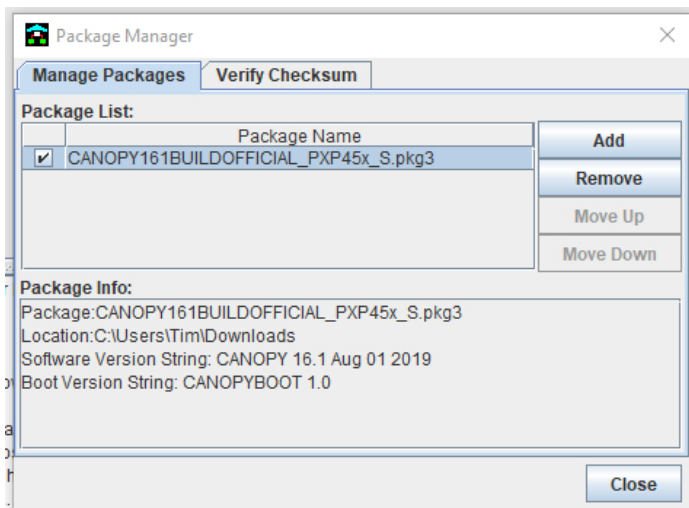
Package Manager

Manage Packages | Verify Checksum

Package List:

| | Package Name |
|---|---|
| ✔ | CANOPY161BUILDOFFICIAL_PXP45x_S.pkg3 |

Add
Remove
Move Up
Move Down

Package Info:
Package:CANOPY161BUILDOFFICIAL_PXP45x_S.pkg3
Location:C:\Users\Tim\Downloads
Software Version String: CANOPY 16.1 Aug 01 2019
Boot Version String: CANOPYBOOT 1.0

Close